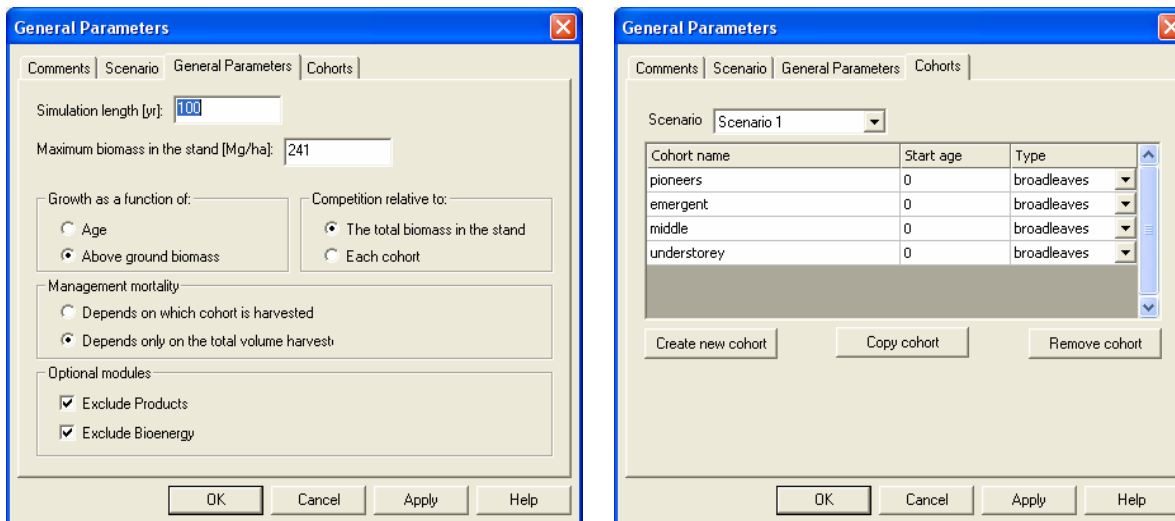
General Parameters

Comments | Scenario | General Parameters | Cohorts

Simulation length [yr]: 100

Maximum biomass in the stand [Mg/ha]: 241

Growth as a function of:
Age
Above ground biomass

Competition relative to:
The total biomass in the stand
Each cohort

Management mortality
Depends on which cohort is harvested
Depends only on the total volume harvest

Optional modules
Exclude Products
Exclude Bioenergy

OK | Cancel | Apply | Help

General Parameters

Comments | Scenario | General Parameters | Cohorts

Scenario: Scenario 1

| Cohort name | Start age | Type |
|---|---|---|
| pioneers | 0 | broadleaves |
| emergent | 0 | broadleaves |
| middle | 0 | broadleaves |
| understorey | 0 | broadleaves |

Create new cohort | Copy cohort | Remove cohort

OK | Cancel | Apply | Help